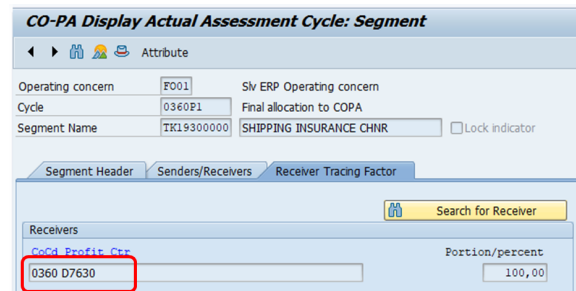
CO-PA Display Actual Assessment Cycle: Segment

Attribute

Operating concern F001 Slv ERP Operating concern
Cycle 0360P1 Final allocation to COPA
Segment Name TK19300000 SHIPPING INSURANCE CHNR Lock indicator

Segment Header Senders/Receivers Receiver Tracing Factor

Search for Receiver

Receivers
CoCd Profit Ctr Portion/percent
0360 D7630 100,00